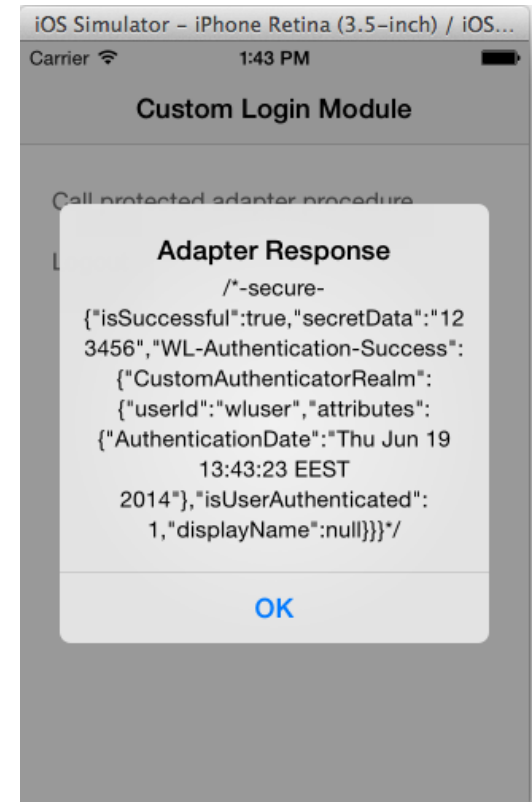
iOS Simulator - iPhone Retina (3.5-inch) / iOS...

Carrier 1:43 PM

Custom Login Module

Call protected adapter procedure

L

Adapter Response

/*-secure- {"isSuccessful":true,"secretData":"123456","WL-Authentication-Success":{"CustomAuthenticatorRealm":{"userId":"wluser","attributes":{"AuthenticationDate":"Thu Jun 19 13:43:23 EEST 2014"},"isUserAuthenticated":1,"displayName":null}}}*/

OK